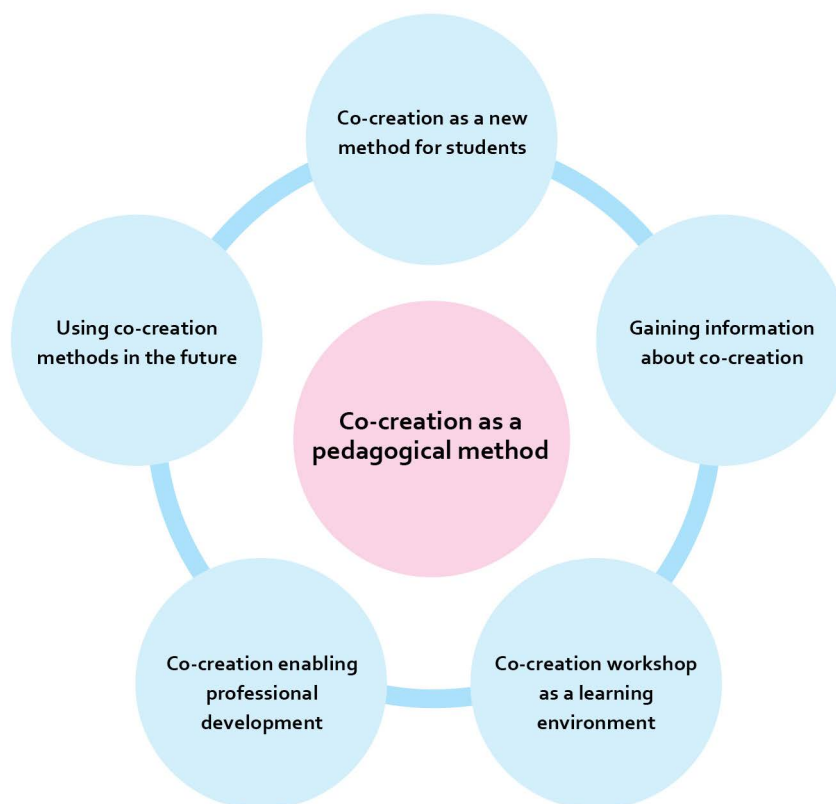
Co-creation as a new method for students

Using co-creation methods in the future

Co-creation as a pedagogical method

Gaining information about co-creation

Co-creation enabling professional development

Co-creation workshop as a learning environment